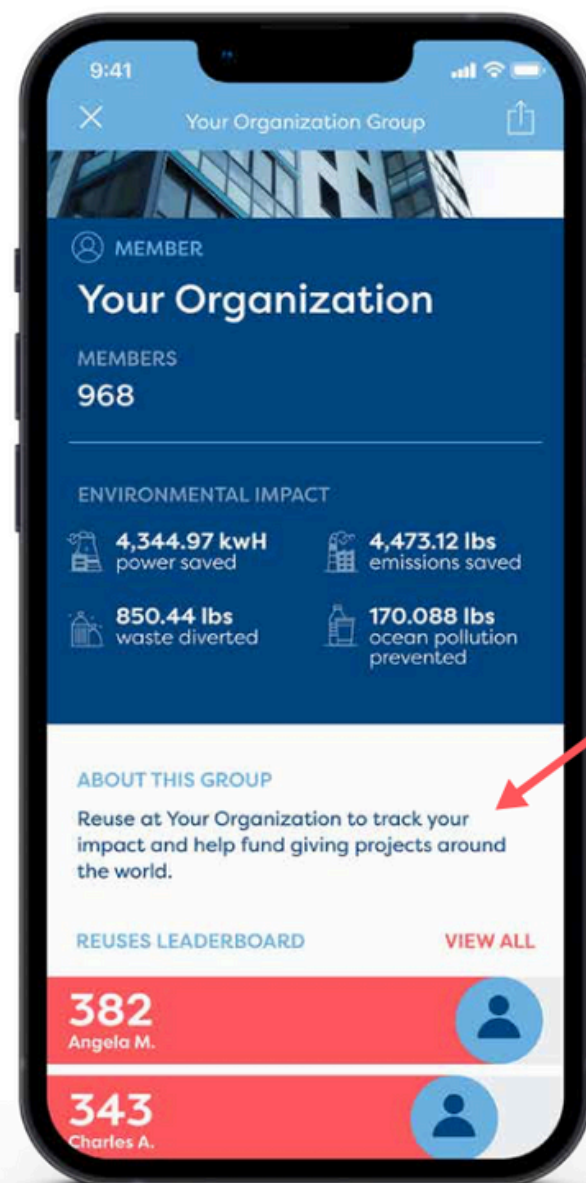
9:41

Your Organization Group

MEMBER

Your Organization

MEMBERS

968

ENVIRONMENTAL IMPACT

4,344.97 kwH
power saved

4,473.12 lbs
emissions saved

850.44 lbs
waste diverted

170.088 lbs
ocean pollution prevented

ABOUT THIS GROUP

Reuse at Your Organization to track your impact and help fund giving projects around the world.

REUSES LEADERBOARD

VIEW ALL

382
Angela M.

343
Charles A.